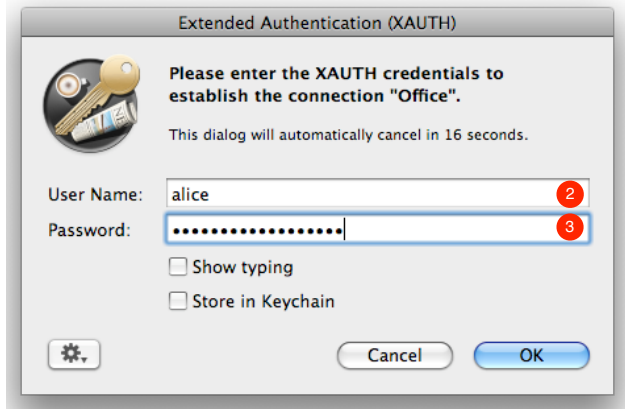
Extended Authentication (XAUTH)

Please enter the XAUTH credentials to establish the connection "Office".

This dialog will automatically cancel in 16 seconds.

User Name: alice 2

Password: ••••••••••••••••• 3

Show typing

Store in Keychain

Cancel

OK